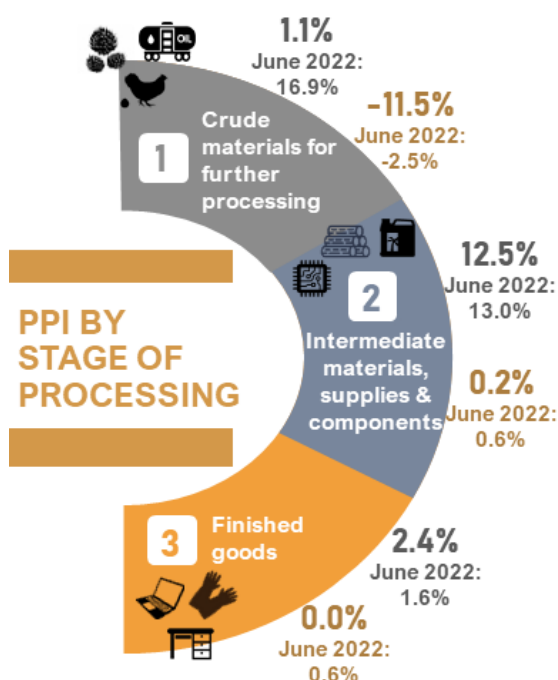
OIL

1.1%
June 2022:
16.9%

-11.5%
June 2022:
-2.5%

1 Crude materials for further processing

12.5%
June 2022:
13.0%

2 Intermediate materials, supplies & components

0.2%
June 2022:
0.6%

PPI BY STAGE OF PROCESSING

3 Finished goods

2.4%
June 2022:
1.6%

0.0%
June 2022:
0.6%